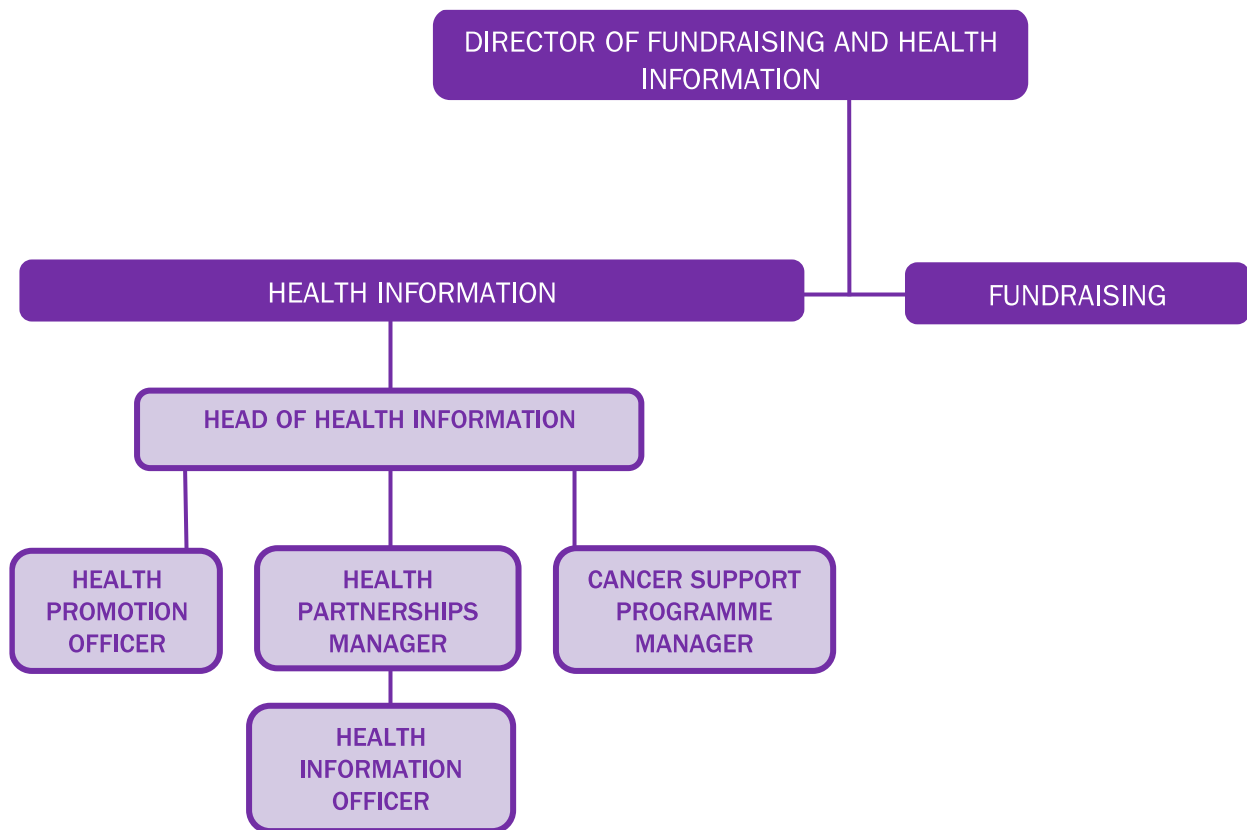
DIRECTOR OF FUNDRAISING AND HEALTH INFORMATION

HEALTH INFORMATION

FUNDRAISING

HEAD OF HEALTH INFORMATION

HEALTH PROMOTION OFFICER

HEALTH PARTNERSHIPS MANAGER

CANCER SUPPORT PROGRAMME MANAGER

HEALTH INFORMATION OFFICER